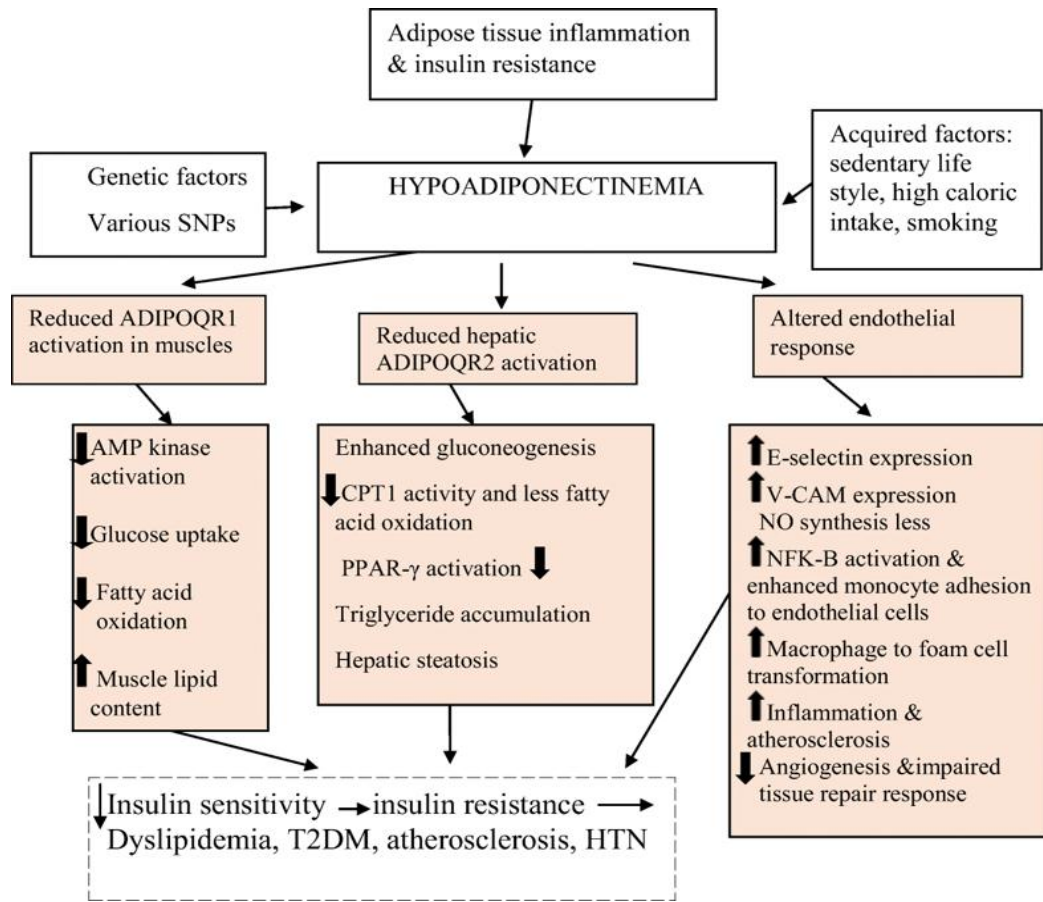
Adipose tissue inflammation & insulin resistance

Genetic factors

Various SNPs

HYPOADIPONECTINEMIA

Acquired factors: sedentary life style, high caloric intake, smoking

Reduced ADIPOQR1 activation in muscles

Reduced hepatic ADIPOQR2 activation

Altered endothelial response

↓AMP kinase activation

↓Glucose uptake

↓Fatty acid oxidation

↑Muscle lipid content

Enhanced gluconeogenesis

↓CPT1 activity and less fatty acid oxidation

PPAR-γ activation ↓

Triglyceride accumulation

Hepatic steatosis

↑E-selectin expression

↑V-CAM expression NO synthesis less

↑NFK-B activation & enhanced monocyte adhesion to endothelial cells

↑Macrophage to foam cell transformation

↑Inflammation & atherosclerosis

↓Angiogenesis &impaired tissue repair response

↓Insulin sensitivity → insulin resistance → Dyslipidemia, T2DM, atherosclerosis, HTN